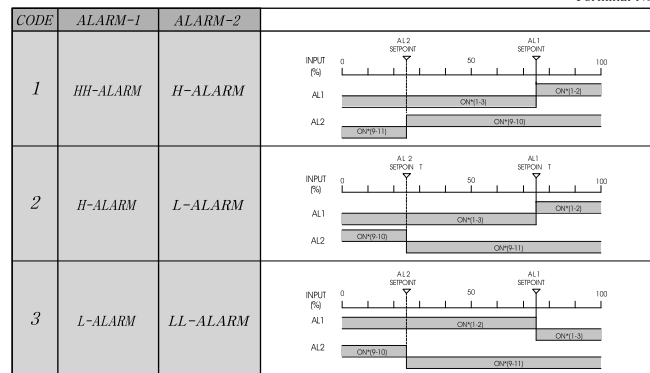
| CODE | ALARM-1 | ALARM-2 | |
|---|---|---|---|
| 1 | HH-ALARM | H-ALARM | AL2 SETPOINT AL1 SETPOINT INPUT (%) 0 50 100 AL1 ON*(1-3) ON*(1-2) AL2 ON*(9-11) ON*(9-10) |
| 2 | H-ALARM | L-ALARM | AL 2 SETPOIN T AL1 SETPOIN T INPUT (%) 0 50 100 AL1 ON*(1-3) ON*(1-2) AL2 ON*(9-10) ON*(9-11) |
| 3 | L-ALARM | LL-ALARM | AL2 SETPOINT AL1 SETPOINT INPUT (%) 0 50 100 AL1 ON*(1-2) ON*(1-3) AL2 ON*(9-10) ON*(9-11) |